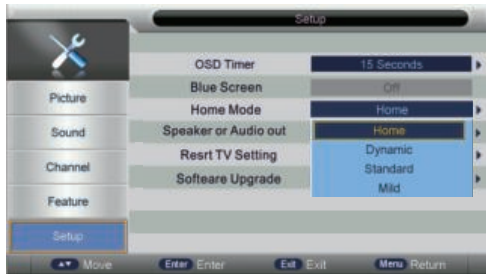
Setup

Picture
Sound
Channel
Feature
Setup

OSD Timer | 15 Seconds
Blue Screen | Off
Home Mode | Home
Speaker or Audio out
Resrt TV Setting
Softeare Upgrade

Home
Dynamic
Standard
Mild

Move Enter Enter Exit Exit Menu Return